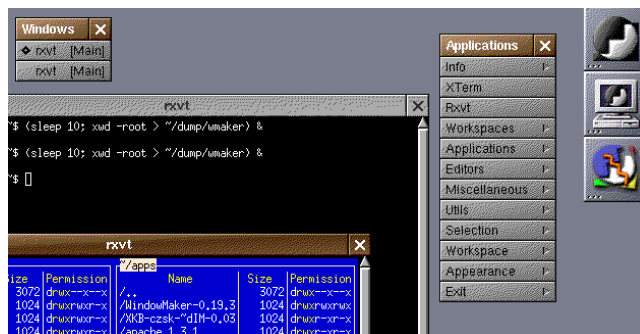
Windows
rxvt [Main]
rxvt [Main]

rxvt
~$ (sleep 10; xwd -root > ~/dump/wmaker) &
~$ (sleep 10; xwd -root > ~/dump/wmaker) &
~$

rxvt
| Size | Permission | Name | Size | Permission |
|---|---|---|---|---|
| 3072 | drwx--x--x | /.. | 3072 | drwx--x--x |
| 1024 | drwxrwxr-x | /WindowMaker-0.19.3 | 1024 | drwxrwxrwx |
| 1024 | drwxrwxr-x | /XKB-czsk-~dIM-0.03 | 1024 | drwxr-xr-x |
| 1024 | drwxrwxr-x | /apache_1.3.1 | 1024 | drwxr-xr-x |

~/apps

Applications
Info
XTerm
Rxvt
Workspaces
Applications
Editors
Miscellaneous
Utils
Selection
Workspace
Appearance
Exit